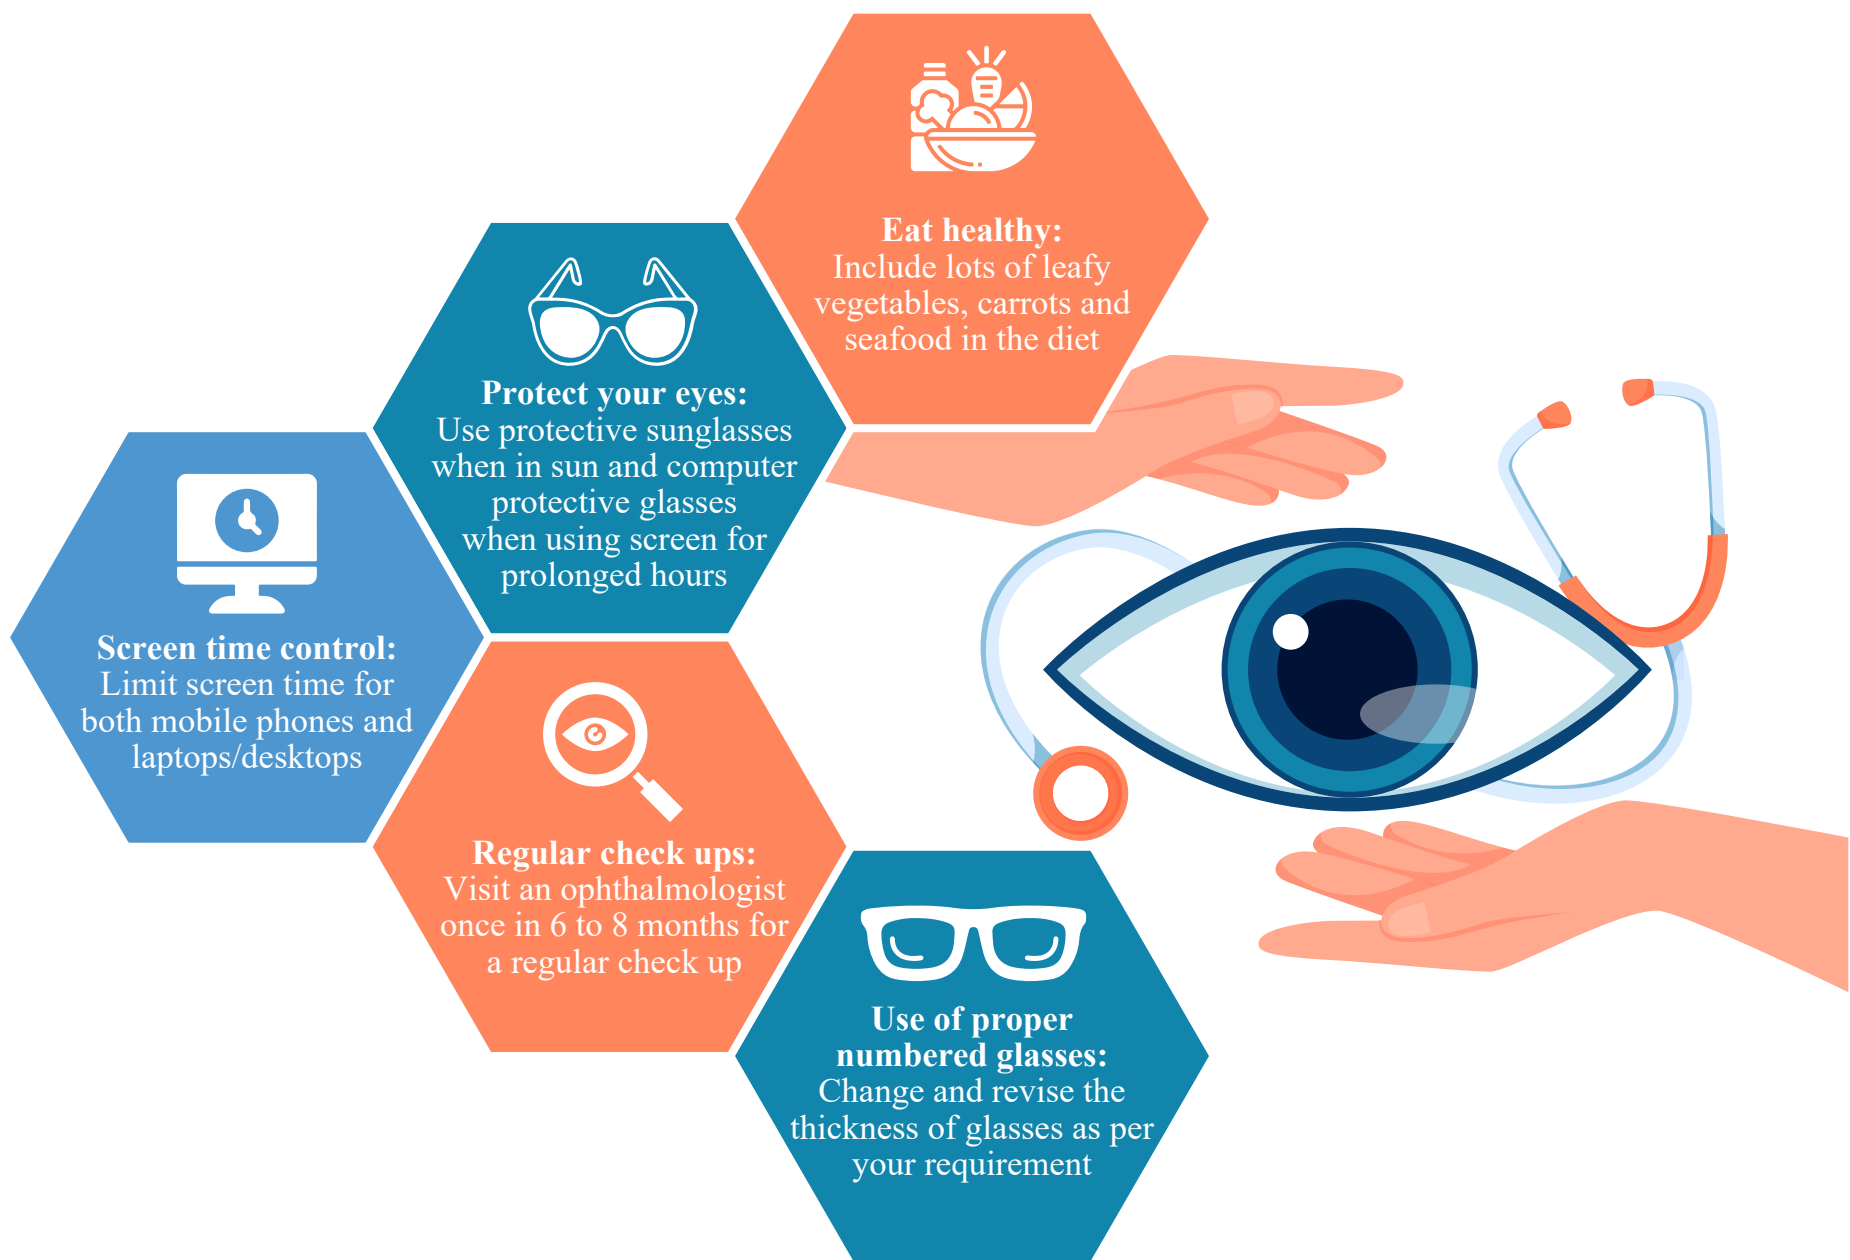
Eat healthy:
Include lots of leafy vegetables, carrots and seafood in the diet

Protect your eyes:
Use protective sunglasses when in sun and computer protective glasses when using screen for prolonged hours

Screen time control:
Limit screen time for both mobile phones and laptops/desktops

Regular check ups:
Visit an ophthalmologist once in 6 to 8 months for a regular check up

Use of proper numbered glasses:
Change and revise the thickness of glasses as per your requirement